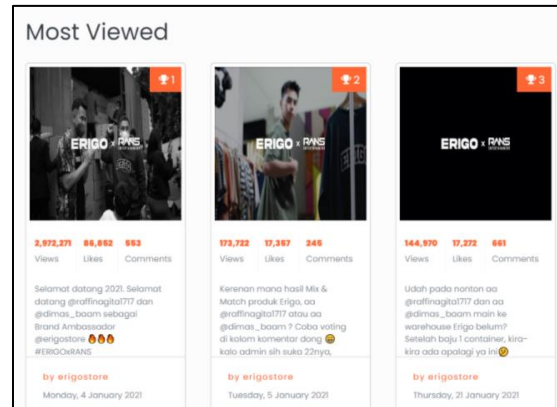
Most Viewed

1

ERIGO x RANS

2,972,271 Views
86,652 Likes
553 Comments

Selamat datang 2021. Selamat datang @raffinagita1717 dan @dimas_baam sebagai Brand Ambassador @erigostore 🔥🔥🔥 #ERIGOxRANS

by erigostore

Monday, 4 January 2021

2

ERIGO x RANS

173,722 Views
17,357 Likes
245 Comments

Kerenan mana hasil Mix & Match produk Erigo, aa @raffinagita1717 atau aa @dimas_baam ? Coba voting di kolom komentar dong 😄 kalo admin sih suka 22nya,

by erigostore

Tuesday, 5 January 2021

3

ERIGO x RANS

144,970 Views
17,272 Likes
661 Comments

Udah pada nonton aa @raffinagita1717 dan aa @dimas_baam main ke warehouse Erigo belum? Setelah baju 1 container, kira-kira ada apalagi ya ini🤔

by erigostore

Thursday, 21 January 2021